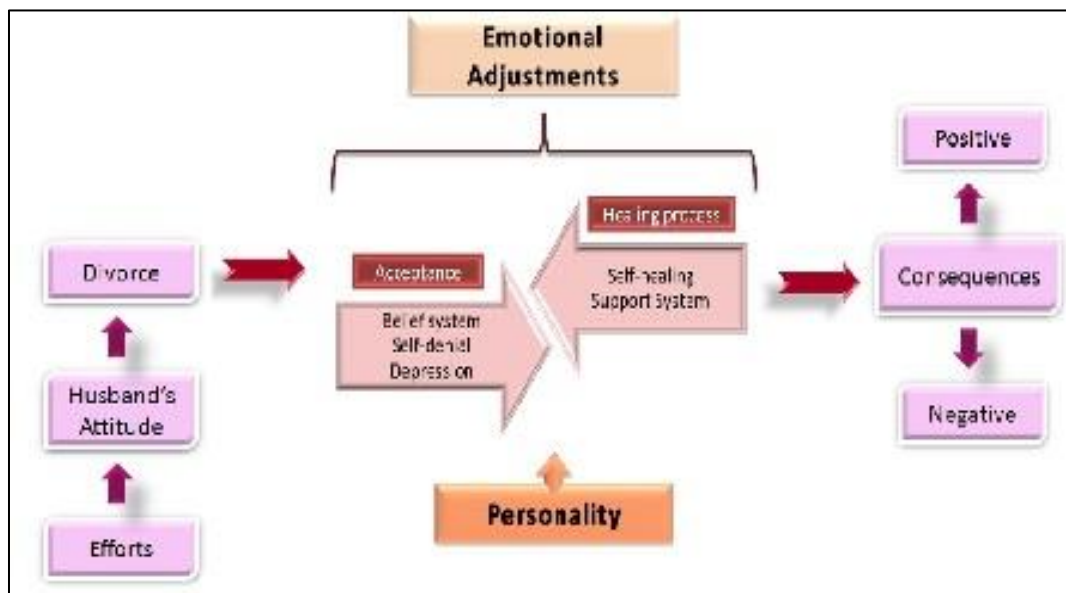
Emotional Adjustments

Positive

Healing process

Divorce

Acceptance

Self-healing
Support System

Consequences

Belief system
Self-denial
Depression

Husband's Attitude

Negative

Personality

Efforts